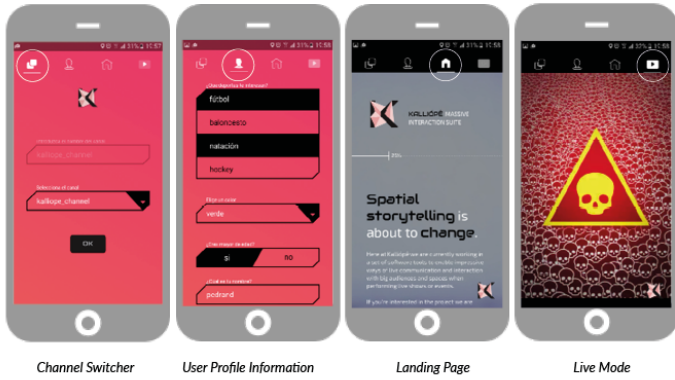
31% 11:57

Introduce el nombre del canal
kallkope_channel

Seleccionar el canal
kalliope_channel

OK

31% 11:58

¿Qué deportes te interesan?
fútbol
baloncesto
natación
hockey

Elige un color
verde

¿Eres mayor de edad?
SI
NO

¿Cuál es tu nombre?
pedrand

31% 11:58

KALLIOPE MASSIVE INTERACTION SUITE

35%

Spatial storytelling is about to change.

Here at KalliopeLive are currently working in a set of software tools to enable impressive ways of live communication and interaction with big audiences and spaces when performing live shows or events.

If you're interested in the project we are

31% 11:58

Channel Switcher

User Profile Information

Landing Page

Live Mode